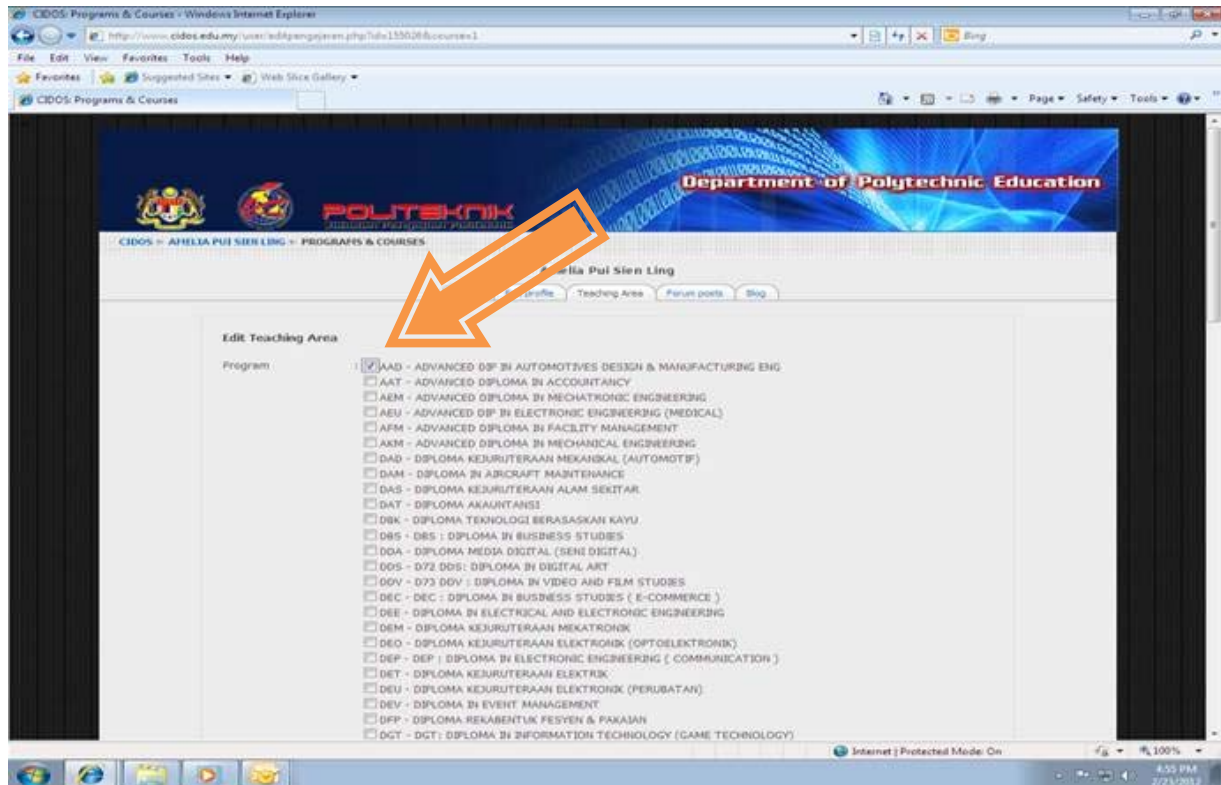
CIDOS: Programs & Courses - Windows Internet Explorer

http://www.cidos.edu.my/user/editpengajaran.php?id=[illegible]&course=1

Bing

File Edit View Favorites Tools Help

Favorites Suggested Sites Web Slice Gallery

CIDOS: Programs & Courses

Page Safety Tools

Department of Polytechnic Education

POLITEKNIK

CIDOS » AMELIA PUI SIEN LING » PROGRAMS & COURSES

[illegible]elia Pui Sien Ling

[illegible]profile Teaching Area Forum posts Blog

Edit Teaching Area

Program

AAD - ADVANCED DIP IN AUTOMOTIVES DESIGN & MANUFACTURING ENG
AAT - ADVANCED DIPLOMA IN ACCOUNTANCY
AEM - ADVANCED DIPLOMA IN MECHATRONIC ENGINEERING
AEU - ADVANCED DIP IN ELECTRONIC ENGINEERING (MEDICAL)
AFM - ADVANCED DIPLOMA IN FACILITY MANAGEMENT
AKM - ADVANCED DIPLOMA IN MECHANICAL ENGINEERING
DAD - DIPLOMA KEJURUTERAAN MEKANIKAL (AUTOMOTIF)
DAM - DIPLOMA IN AIRCRAFT MAINTENANCE
DAS - DIPLOMA KEJURUTERAAN ALAM SEKITAR
DAT - DIPLOMA AKAUNTANSI
DBK - DIPLOMA TEKNOLOGI BERASASKAN KAYU
DBS - DBS : DIPLOMA IN BUSINESS STUDIES
DDA - DIPLOMA MEDIA DIGITAL (SENI DIGITAL)
DDS - D72 DDS: DIPLOMA IN DIGITAL ART
DDV - D73 DDV : DIPLOMA IN VIDEO AND FILM STUDIES
DEC - DEC : DIPLOMA IN BUSINESS STUDIES ( E-COMMERCE )
DEE - DIPLOMA IN ELECTRICAL AND ELECTRONIC ENGINEERING
DEM - DIPLOMA KEJURUTERAAN MEKATRONIK
DEO - DIPLOMA KEJURUTERAAN ELEKTRONIK (OPTOELEKTRONIK)
DEP - DEP : DIPLOMA IN ELECTRONIC ENGINEERING ( COMMUNICATION )
DET - DIPLOMA KEJURUTERAAN ELEKTRIK
DEU - DIPLOMA KEJURUTERAAN ELEKTRONIK (PERUBATAN)
DEV - DIPLOMA IN EVENT MANAGEMENT
DFP - DIPLOMA REKABENTUK FESYEN & PAKAIAN
DGT - DGT: DIPLOMA IN INFORMATION TECHNOLOGY (GAME TECHNOLOGY)

Internet | Protected Mode: On

100%

4:55 PM
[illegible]